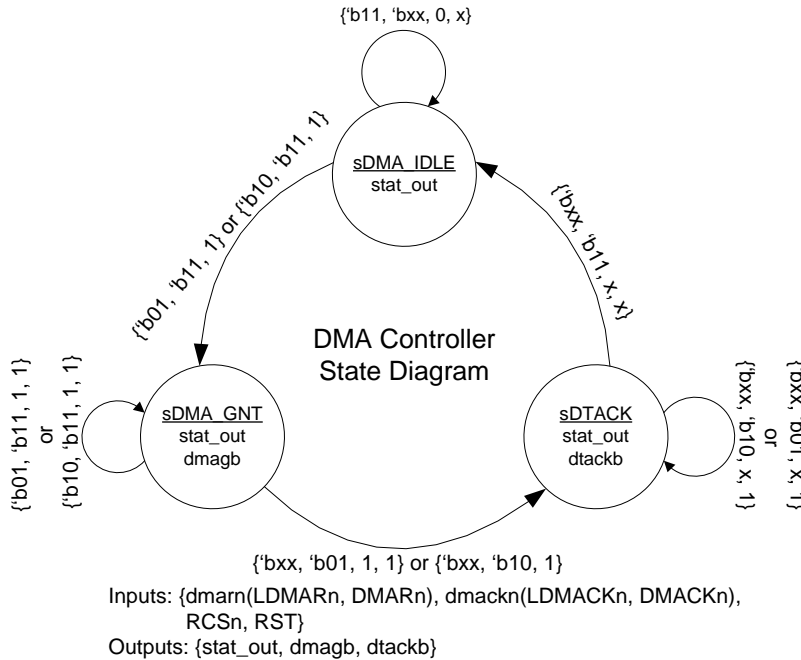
{'b11, 'bxx, 0, x}

sDMA_IDLE
stat_out

{'b01, 'b11, 1} or {'b10, 'b11, 1}

{'bxx, 'b11, x, x}

DMA Controller
State Diagram

{'b01, 'b11, 1, 1}
or
{'b10, 'b11, 1, 1}

sDMA_GNT
stat_out
dmagb

sDTACK
stat_out
dtackb

{'bxx, 'b10, x, 1}
or
{'bxx, 'b01, x, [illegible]

{'bxx, 'b01, 1, 1} or {'bxx, 'b10, 1}

Inputs: {dmarn(LDMARn, DMARn), dmackn(LDMACKn, DMACKn), RCSn, RST}
Outputs: {stat_out, dmagb, dtackb}